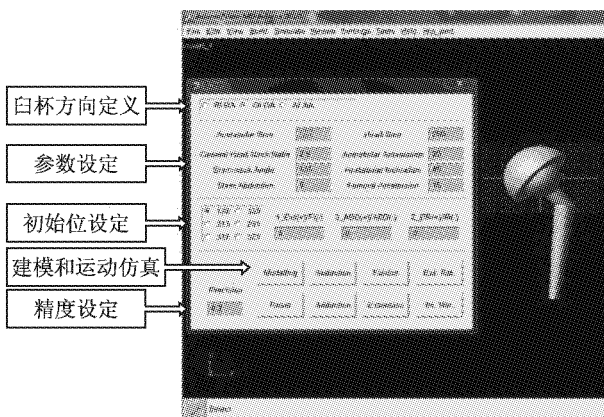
臼杯方向定义

参数设定

初始位设定

建模和运动仿真

精度设定

File Edit View Tools Simulate Motion Settings Tools Help

RUBA OLDA ALNA

Acetabular Size
Head Size
Femoral Head Neck Ratio
Acetabular Anteversion
Shell Neck Angle
Acetabular Inclination
Stem Adduction
Femoral Anteversion

Modeling
Flexion
Extension
Ext. Rot.
Precision
Reset
Abduction
Int. Rot.

Ready